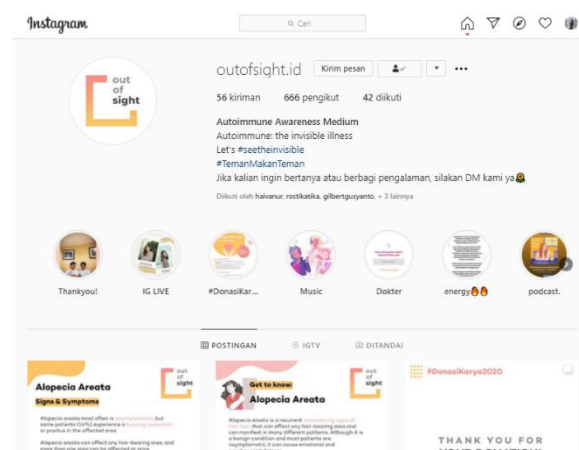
Instagram

Cari

out of sight

outofsight.id Kirim pesan

56 kiriman 666 pengikut 42 diikuti

Autoimmune Awareness Medium
Autoimmune: the invisible illness
Let's #seetheinvisible
#TemanMakanTeman
Jika kalian ingin bertanya atau berbagi pengalaman, silakan DM kami ya🤗

Diikuti oleh haivanur, rostikatika, gilbertgusyanto, + 3 lainnya

Thankyou! IG LIVE #DonasiKar... Music Dokter energy🔥🔥 podcast.

POSTINGAN IGTV DITANDAI

Alopecia Areata
Signs & Symptoms
out of sight
Alopecia areata most often is asymptomatic, but some patients (14%) experience a burning sensation or pruritus in the affected area
Alopecia areata can affect any hair-bearing area, and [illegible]

Get to know:
Alopecia Areata
out of sight
Alopecia areata is a recurrent, nonscarring type of hair loss that can affect any hair-bearing area and can manifest in many different patterns. Although it is a benign condition and most patients are asymptomatic, it can cause emotional and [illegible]

#DonasiKarya2020
THANK YOU FOR
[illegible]